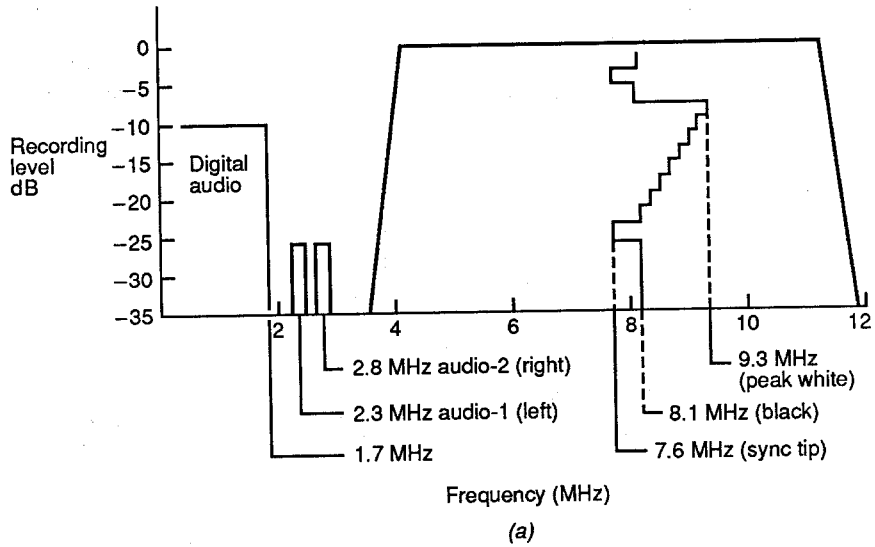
Recording level dB

0
−5
−10
−15
−20
−25
−30
−35

Digital audio

2
4
6
8
10
12

2.8 MHz audio-2 (right)
2.3 MHz audio-1 (left)
1.7 MHz

9.3 MHz (peak white)
8.1 MHz (black)
7.6 MHz (sync tip)

Frequency (MHz)

(a)